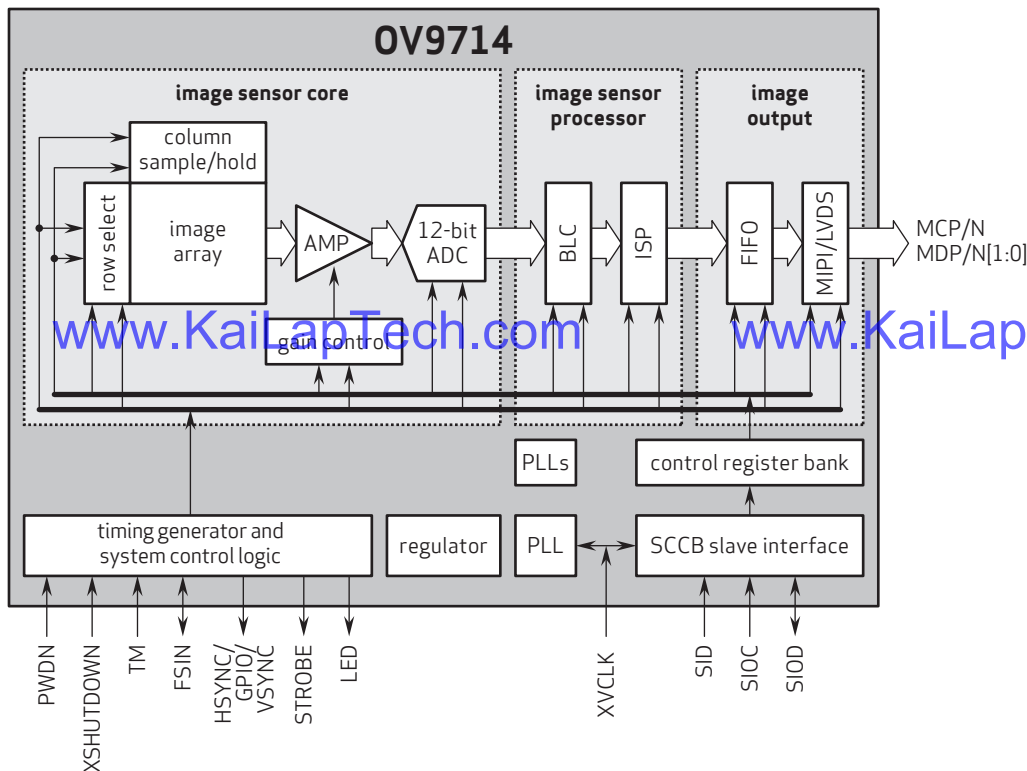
OV9714

image sensor core

image sensor processor

image output

column sample/hold

row select

image array

AMP

12-bit ADC

BLC

ISP

FIFO

MIPI/LVDS

MCP/N
MDP/N[1:0]

www.KaiLapTech.com

gain control

www.KaiLap

PLLs

control register bank

timing generator and system control logic

regulator

PLL

SCCB slave interface

PWDN

XSHUTDOWN

TM

FSIN

HSYNC/ GPIO/ VSYNC

STROBE

LED

XVCLK

SID

SIOC

SIOD